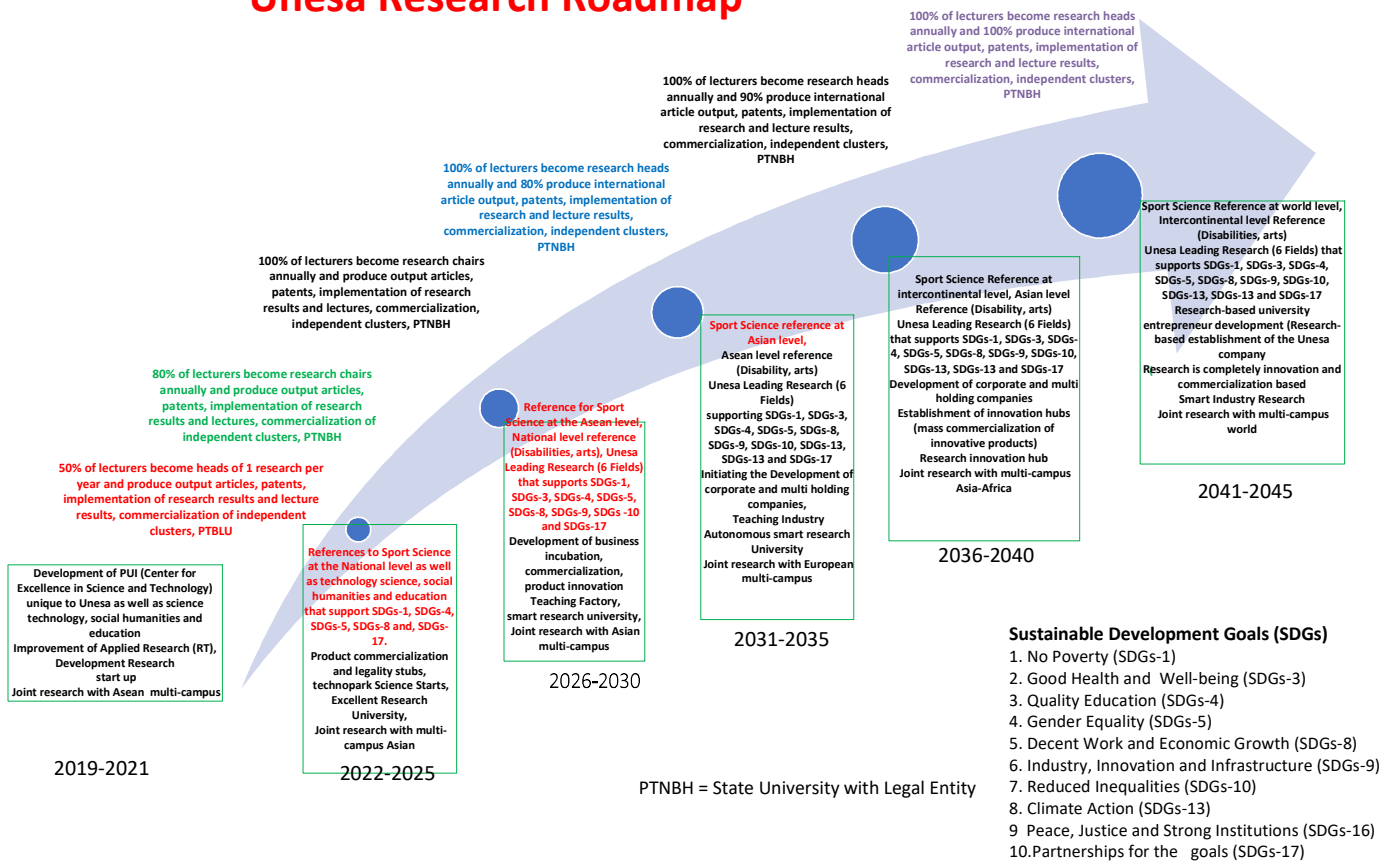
Unesa Research Roadmap

100% of lecturers become research heads annually and 100% produce international article output, patents, implementation of research and lecture results, commercialization, independent clusters, PTNBH

100% of lecturers become research heads annually and 90% produce international article output, patents, implementation of research and lecture results, commercialization, independent clusters, PTNBH

100% of lecturers become research heads annually and 80% produce international article output, patents, implementation of research and lecture results, commercialization, independent clusters, PTNBH

100% of lecturers become research chairs annually and produce output articles, patents, implementation of research results and lectures, commercialization, independent clusters, PTNBH

80% of lecturers become research chairs annually and produce output articles, patents, implementation of research results and lectures, commercialization of independent clusters, PTNBH

50% of lecturers become heads of 1 research per year and produce output articles, patents, implementation of research results and lecture results, commercialization of independent clusters, PTBLU

Development of PUI (Center for Excellence in Science and Technology) unique to Unesa as well as science technology, social humanities and education
Improvement of Applied Research (RT), Development Research
start up
Joint research with Asean multi-campus

2019-2021

References to Sport Science at the National level as well as technology science, social humanities and education that support SDGs-1, SDGs-4, SDGs-5, SDGs-8 and, SDGs-17.
Product commercialization and legality stubs, technopark Science Starts, Excellent Research University,
Joint research with multi-campus Asian

2022-2025

Reference for Sport Science at the Asean level, National level reference (Disabilities, arts), Unesa Leading Research (6 Fields) that supports SDGs-1, SDGs-3, SDGs-4, SDGs-5, SDGs-8, SDGs-9, SDGs -10 and SDGs-17
Development of business incubation, commercialization, product innovation
Teaching Factory,
smart research university,
Joint research with Asian multi-campus

2026-2030

Sport Science reference at Asian level,
Asean level reference (Disability, arts)
Unesa Leading Research (6 Fields)
supporting SDGs-1, SDGs-3, SDGs-4, SDGs-5, SDGs-8, SDGs-9, SDGs-10, SDGs-13, SDGs-13 and SDGs-17
Initiating the Development of corporate and multi holding companies,
Teaching Industry
Autonomous smart research University
Joint research with European multi-campus

2031-2035

Sport Science Reference at intercontinental level, Asian level Reference (Disability, arts)
Unesa Leading Research (6 Fields) that supports SDGs-1, SDGs-3, SDGs-4, SDGs-5, SDGs-8, SDGs-9, SDGs-10, SDGs-13, SDGs-13 and SDGs-17
Development of corporate and multi holding companies
Establishment of innovation hubs (mass commercialization of innovative products)
Research innovation hub
Joint research with multi-campus Asia-Africa

2036-2040

Sport Science Reference at world level, Intercontinental level Reference (Disabilities, arts)
Unesa Leading Research (6 Fields) that supports SDGs-1, SDGs-3, SDGs-4, SDGs-5, SDGs-8, SDGs-9, SDGs-10, SDGs-13, SDGs-13 and SDGs-17
Research-based university entrepreneur development (Research-based establishment of the Unesa company
Research is completely innovation and commercialization based
Smart Industry Research
Joint research with multi-campus world

2041-2045

PTNBH = State University with Legal Entity

Sustainable Development Goals (SDGs)
1. No Poverty (SDGs-1)
2. Good Health and Well-being (SDGs-3)
3. Quality Education (SDGs-4)
4. Gender Equality (SDGs-5)
5. Decent Work and Economic Growth (SDGs-8)
6. Industry, Innovation and Infrastructure (SDGs-9)
7. Reduced Inequalities (SDGs-10)
8. Climate Action (SDGs-13)
9 Peace, Justice and Strong Institutions (SDGs-16)
10.Partnerships for the goals (SDGs-17)